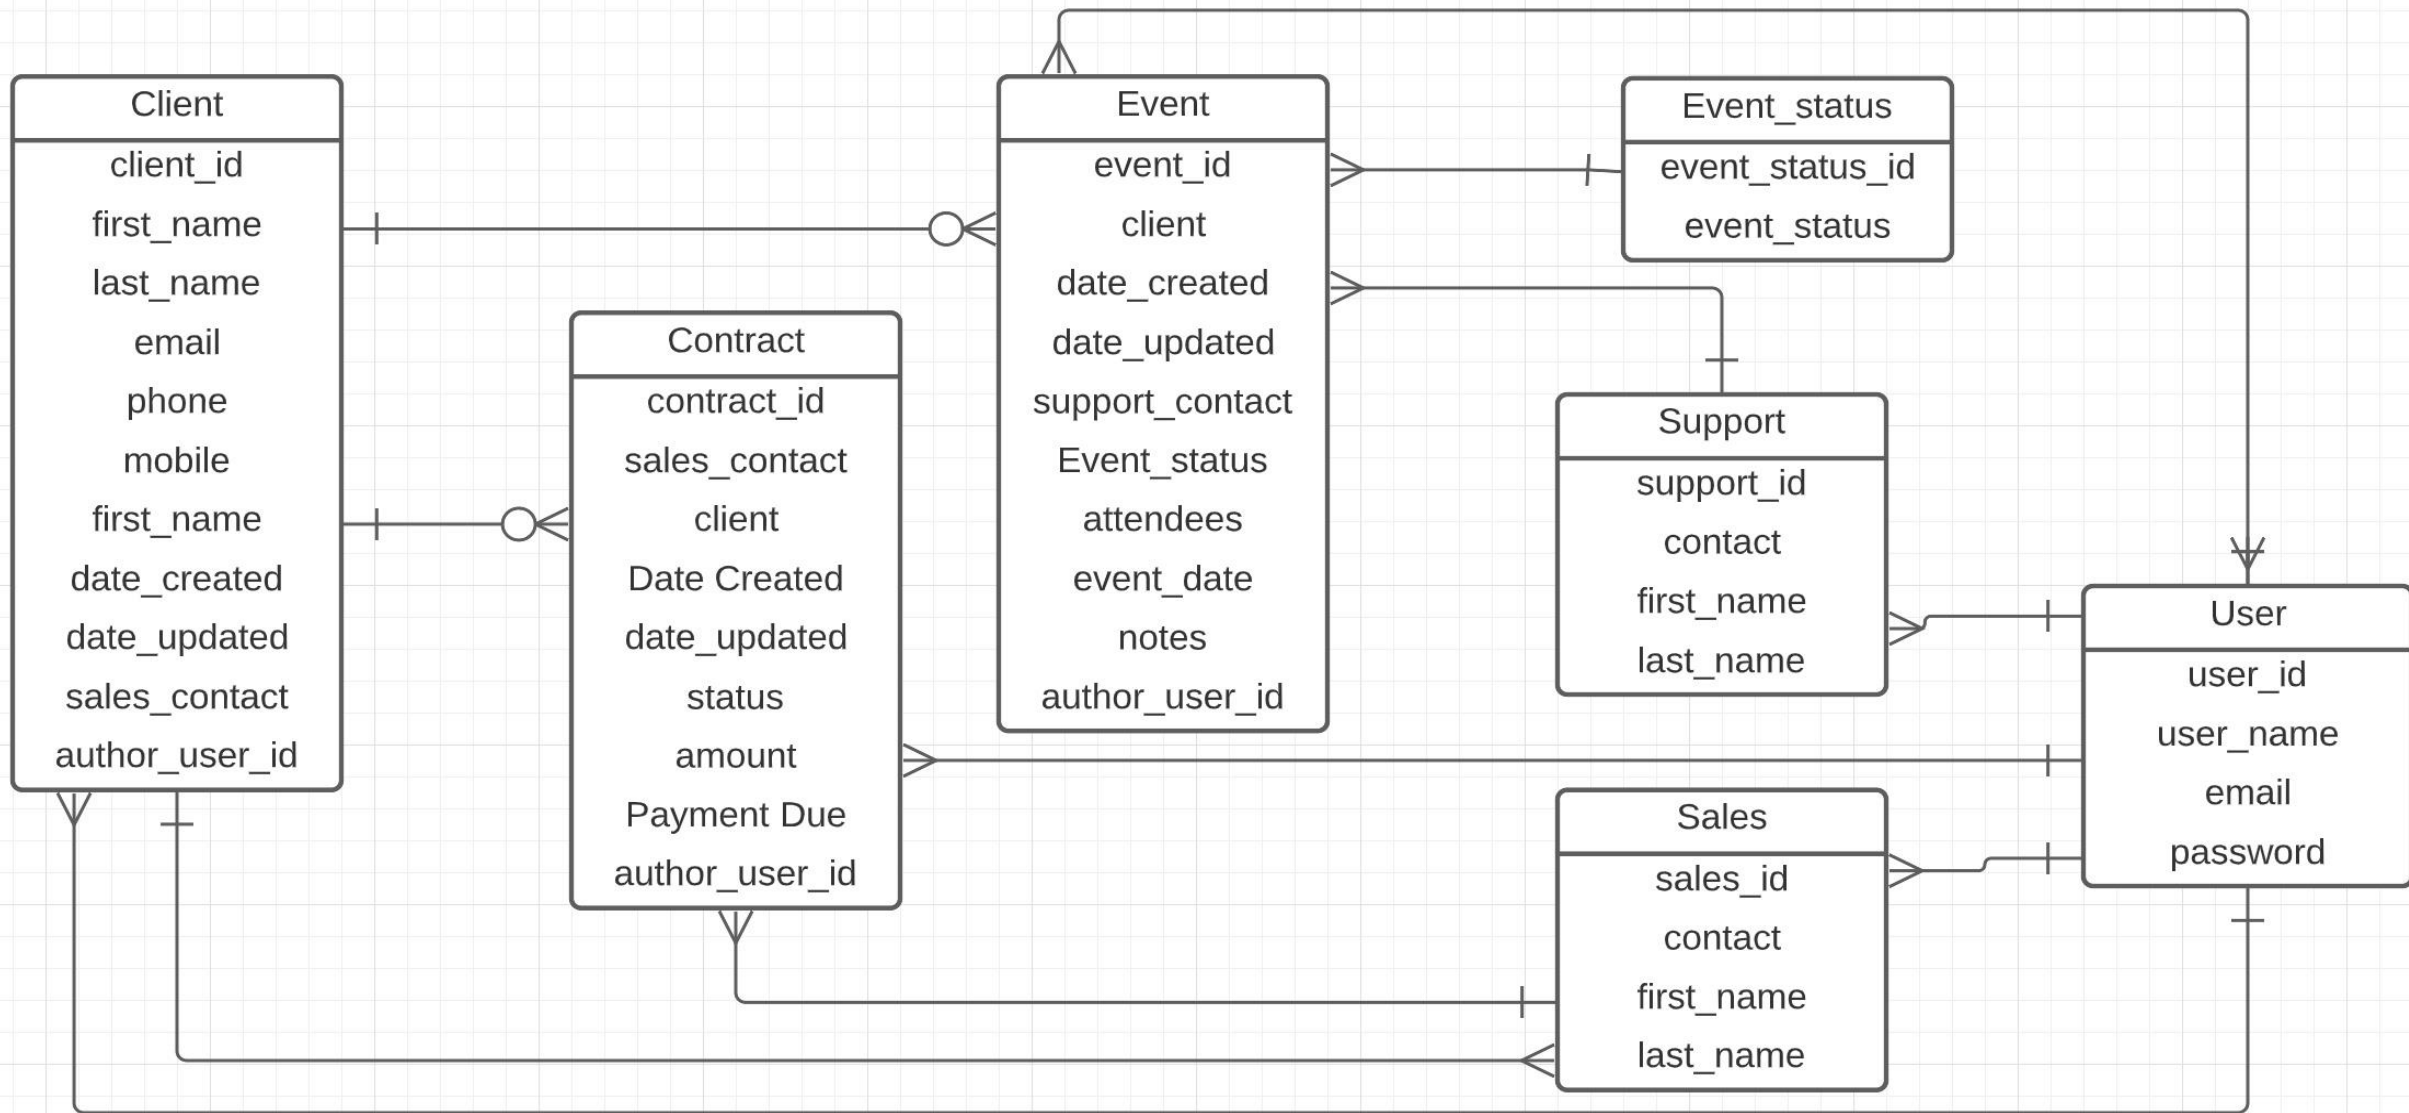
Client
client_id
first_name
last_name
email
phone
mobile
first_name
date_created
date_updated
sales_contact
author_user_id

Event
event_id
client
date_created
date_updated
support_contact
Event_status
attendees
event_date
notes
author_user_id

Event_status
event_status_id
event_status

Contract
contract_id
sales_contact
client
Date Created
date_updated
status
amount
Payment Due
author_user_id

Support
support_id
contact
first_name
last_name

User
user_id
user_name
email
password

Sales
sales_id
contact
first_name
last_name